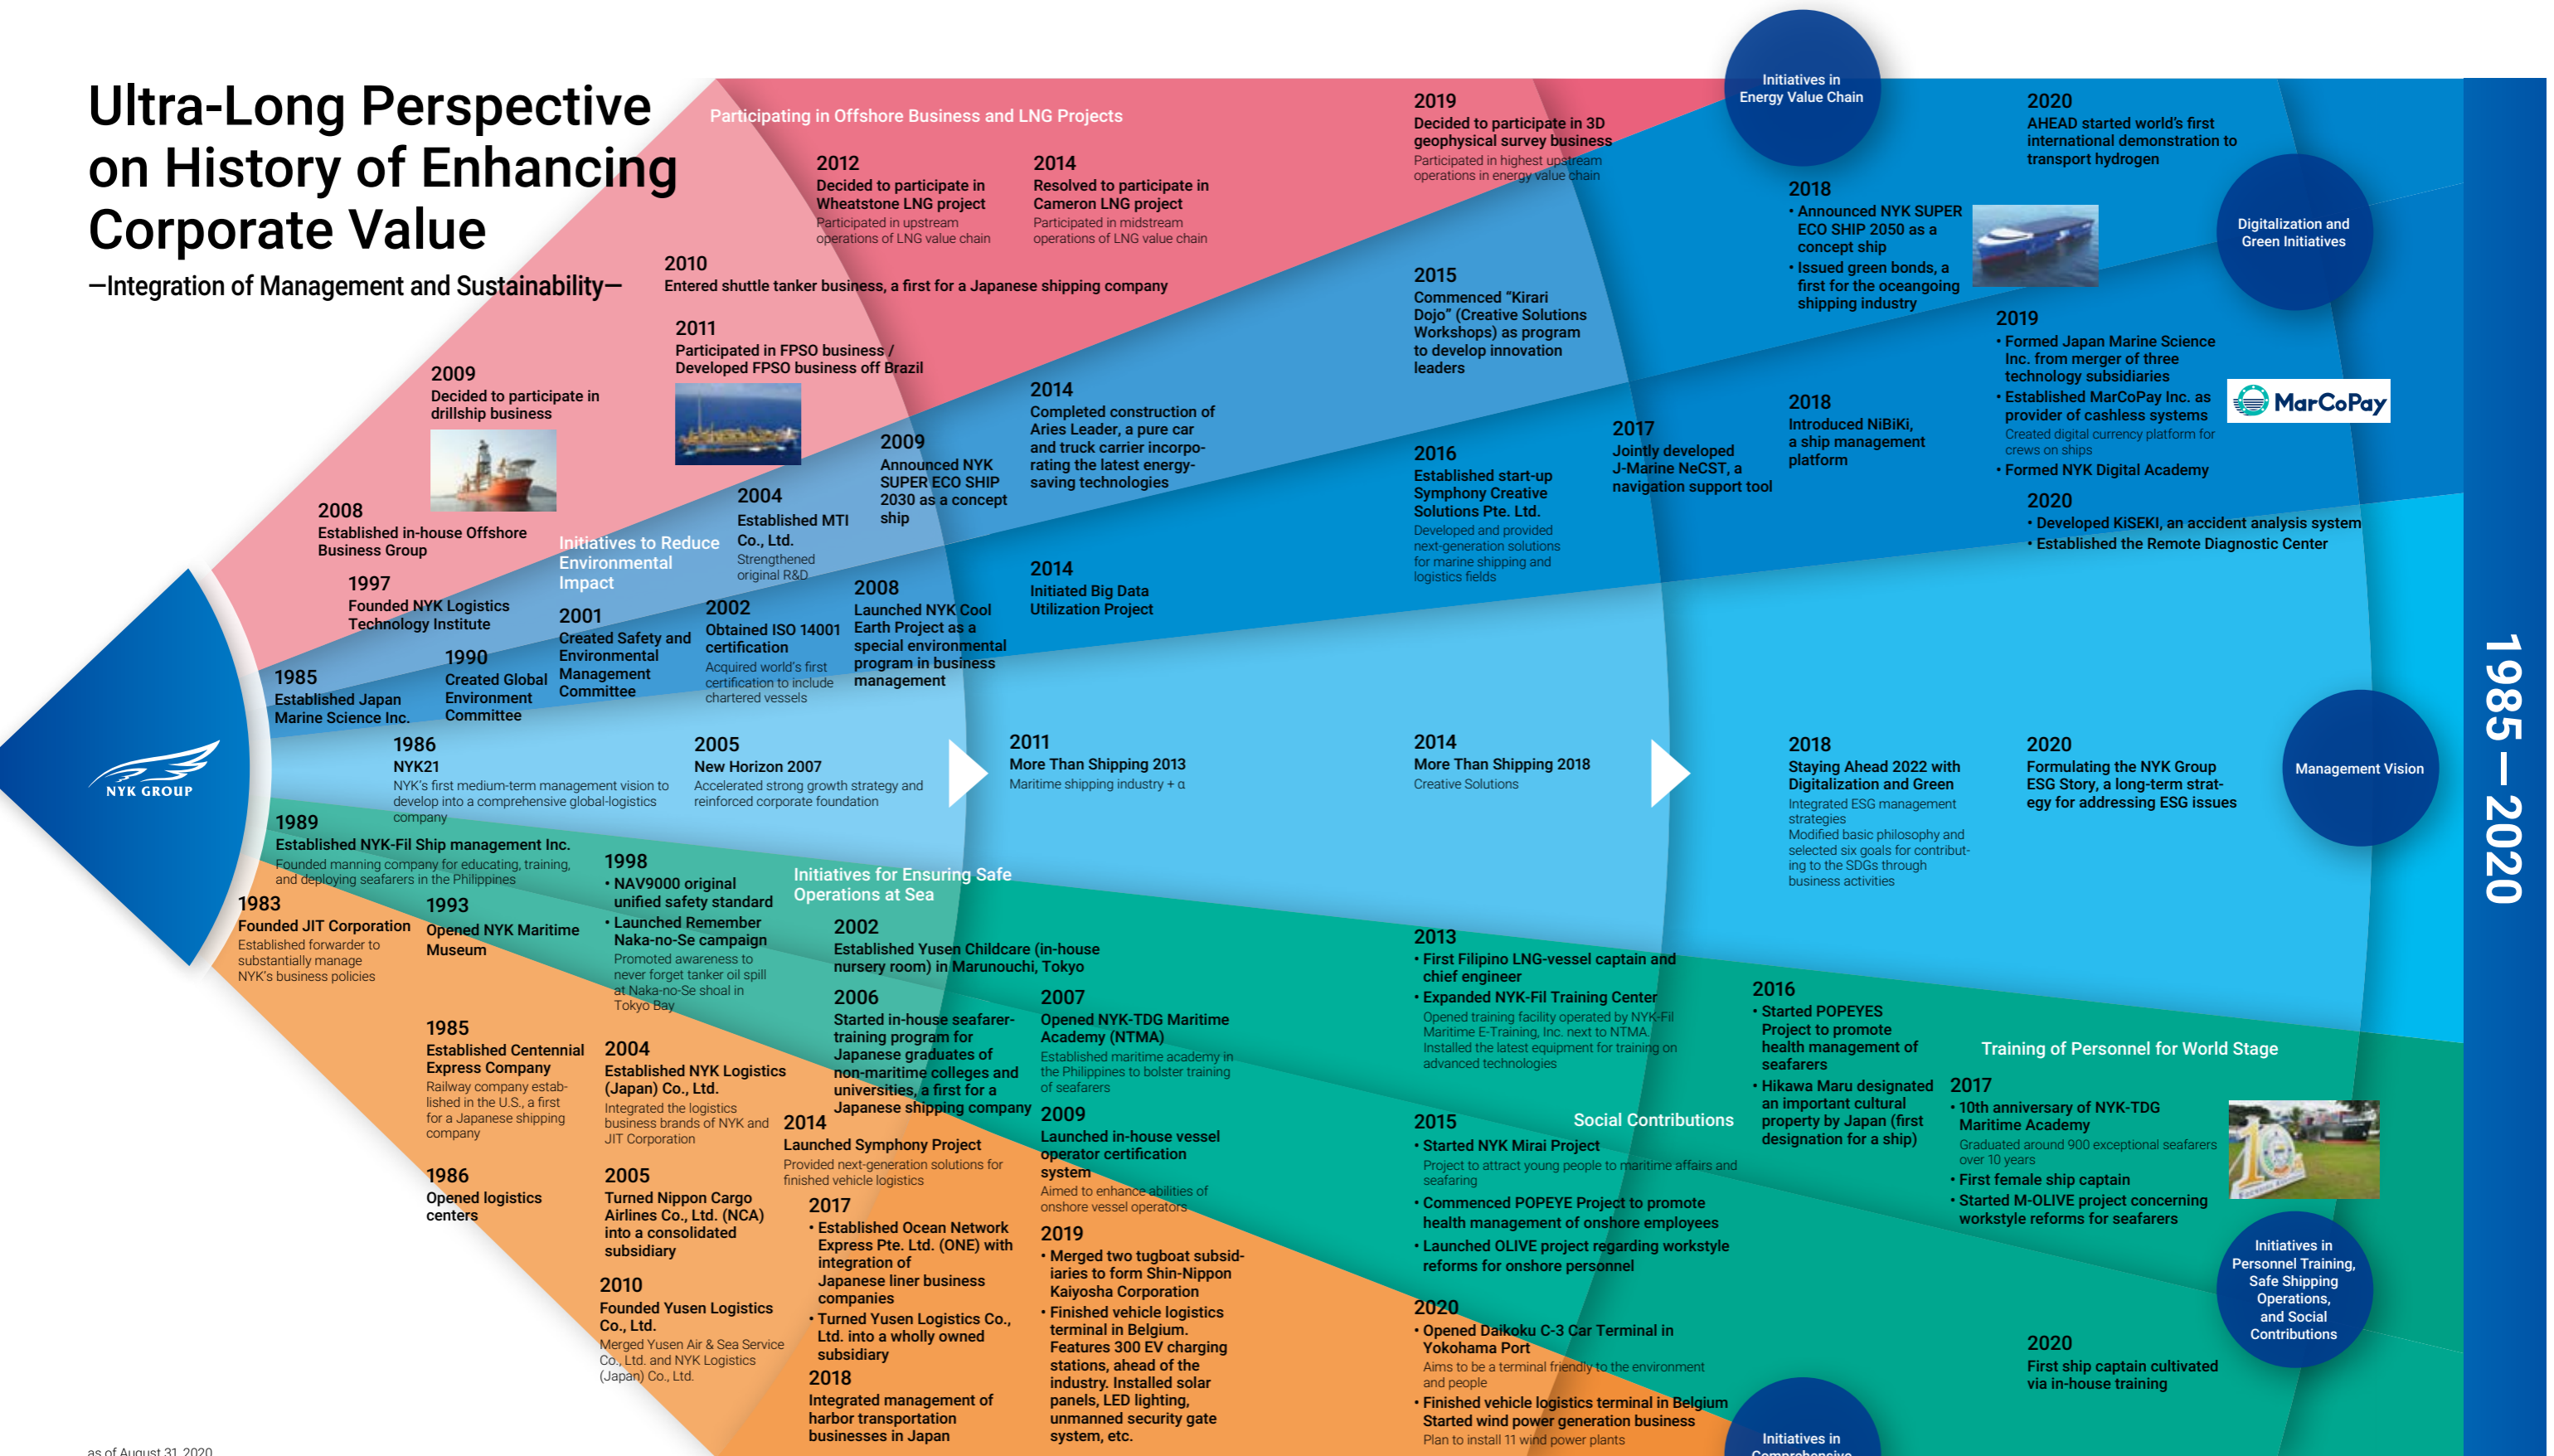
Ultra-Long Perspective on History of Enhancing Corporate Value

—Integration of Management and Sustainability—

Participating in Offshore Business and LNG Projects

2012
Decided to participate in Wheatstone LNG project
Participated in upstream operations of LNG value chain

2014
Resolved to participate in Cameron LNG project
Participated in midstream operations of LNG value chain

2010
Entered shuttle tanker business, a first for a Japanese shipping company

2011
Participated in FPSO business / Developed FPSO business off Brazil

2009
Decided to participate in drillship business

2008
Established in-house Offshore Business Group

2019
Decided to participate in 3D geophysical survey business
Participated in highest upstream operations in energy value chain

Initiatives in Energy Value Chain

2020
AHEAD started world's first international demonstration to transport hydrogen

2018
• Announced NYK SUPER ECO SHIP 2050 as a concept ship
• Issued green bonds, a first for the oceangoing shipping industry

Digitalization and Green Initiatives

2015
Commenced "Kirari Dojo" (Creative Solutions Workshops) as program to develop innovation leaders

2019
• Formed Japan Marine Science Inc. from merger of three technology subsidiaries
• Established MarCoPay Inc. as provider of cashless systems
Created digital currency platform for crews on ships
• Formed NYK Digital Academy

MarCoPay

2014
Completed construction of Aries Leader, a pure car and truck carrier incorporating the latest energy-saving technologies

2009
Announced NYK SUPER ECO SHIP 2030 as a concept ship

2017
Jointly developed J-Marine NeCST, a navigation support tool

2018
Introduced NiBiKi, a ship management platform

2016
Established start-up Symphony Creative Solutions Pte. Ltd.
Developed and provided next-generation solutions for marine shipping and logistics fields

2020
• Developed KiSEKI, an accident analysis system
• Established the Remote Diagnostic Center

2004
Established MTI Co., Ltd.
Strengthened original R&D

Initiatives to Reduce Environmental Impact

1997
Founded NYK Logistics Technology Institute

2014
Initiated Big Data Utilization Project

2008
Launched NYK Cool Earth Project as a special environmental program in business management

2002
Obtained ISO 14001 certification
Acquired world's first certification to include chartered vessels

2001
Created Safety and Environmental Management Committee

1990
Created Global Environment Committee

1985
Established Japan Marine Science Inc.

NYK GROUP

1986
NYK21
NYK's first medium-term management vision to develop into a comprehensive global-logistics company

2005
New Horizon 2007
Accelerated strong growth strategy and reinforced corporate foundation

2011
More Than Shipping 2013
Maritime shipping industry + α

2014
More Than Shipping 2018
Creative Solutions

2018
Staying Ahead 2022 with Digitalization and Green
Integrated ESG management strategies
Modified basic philosophy and selected six goals for contributing to the SDGs through business activities

2020
Formulating the NYK Group ESG Story, a long-term strategy for addressing ESG issues

Management Vision

1985 — 2020

1989
Established NYK-Fil Ship management Inc.
Founded manning company for educating, training, and deploying seafarers in the Philippines

1998
• NAV9000 original unified safety standard
• Launched Remember Naka-no-Se campaign
Promoted awareness to never forget tanker oil spill at Naka-no-Se shoal in Tokyo Bay

Initiatives for Ensuring Safe Operations at Sea

1983
Founded JIT Corporation
Established forwarder to substantially manage NYK's business policies

1993
Opened NYK Maritime Museum

2002
Established Yusen Childcare (in-house nursery room) in Marunouchi, Tokyo

2006
Started in-house seafarer-training program for Japanese graduates of non-maritime colleges and universities, a first for a Japanese shipping company

2007
Opened NYK-TDG Maritime Academy (NTMA)
Established maritime academy in the Philippines to bolster training of seafarers

2009
Launched in-house vessel operator certification system
Aimed to enhance abilities of onshore vessel operators

2013
• First Filipino LNG-vessel captain and chief engineer
• Expanded NYK-Fil Training Center
Opened training facility operated by NYK-Fil Maritime E-Training, Inc. next to NTMA. Installed the latest equipment for training on advanced technologies

2016
• Started POPEYES Project to promote health management of seafarers
• Hikawa Maru designated an important cultural property by Japan (first designation for a ship)

Training of Personnel for World Stage

2017
• 10th anniversary of NYK-TDG Maritime Academy
Graduated around 900 exceptional seafarers over 10 years
• First female ship captain
• Started M-OLIVE project concerning workstyle reforms for seafarers

1985
Established Centennial Express Company
Railway company established in the U.S., a first for a Japanese shipping company

2004
Established NYK Logistics (Japan) Co., Ltd.
Integrated the logistics business brands of NYK and JIT Corporation

2014
Launched Symphony Project
Provided next-generation solutions for finished vehicle logistics

2015
• Started NYK Mirai Project
Project to attract young people to maritime affairs and seafaring
• Commenced POPEYE Project to promote health management of onshore employees
• Launched OLIVE project regarding workstyle reforms for onshore personnel

Social Contributions

1986
Opened logistics centers

2005
Turned Nippon Cargo Airlines Co., Ltd. (NCA) into a consolidated subsidiary

2017
• Established Ocean Network Express Pte. Ltd. (ONE) with integration of Japanese liner business companies
• Turned Yusen Logistics Co., Ltd. into a wholly owned subsidiary

2019
• Merged two tugboat subsidiaries to form Shin-Nippon Kaiyosha Corporation
• Finished vehicle logistics terminal in Belgium. Features 300 EV charging stations, ahead of the industry. Installed solar panels, LED lighting, unmanned security gate system, etc.

2010
Founded Yusen Logistics Co., Ltd.
Merged Yusen Air & Sea Service Co., Ltd. and NYK Logistics (Japan) Co., Ltd.

2018
Integrated management of harbor transportation businesses in Japan

2020
• Opened Daikoku C-3 Car Terminal in Yokohama Port
Aims to be a terminal friendly to the environment and people
• Finished vehicle logistics terminal in Belgium Started wind power generation business
Plan to install 11 wind power plants

Initiatives in Comprehensive

2020
First ship captain cultivated via in-house training

Initiatives in Personnel Training, Safe Shipping Operations, and Social Contributions

as of August 31 2020